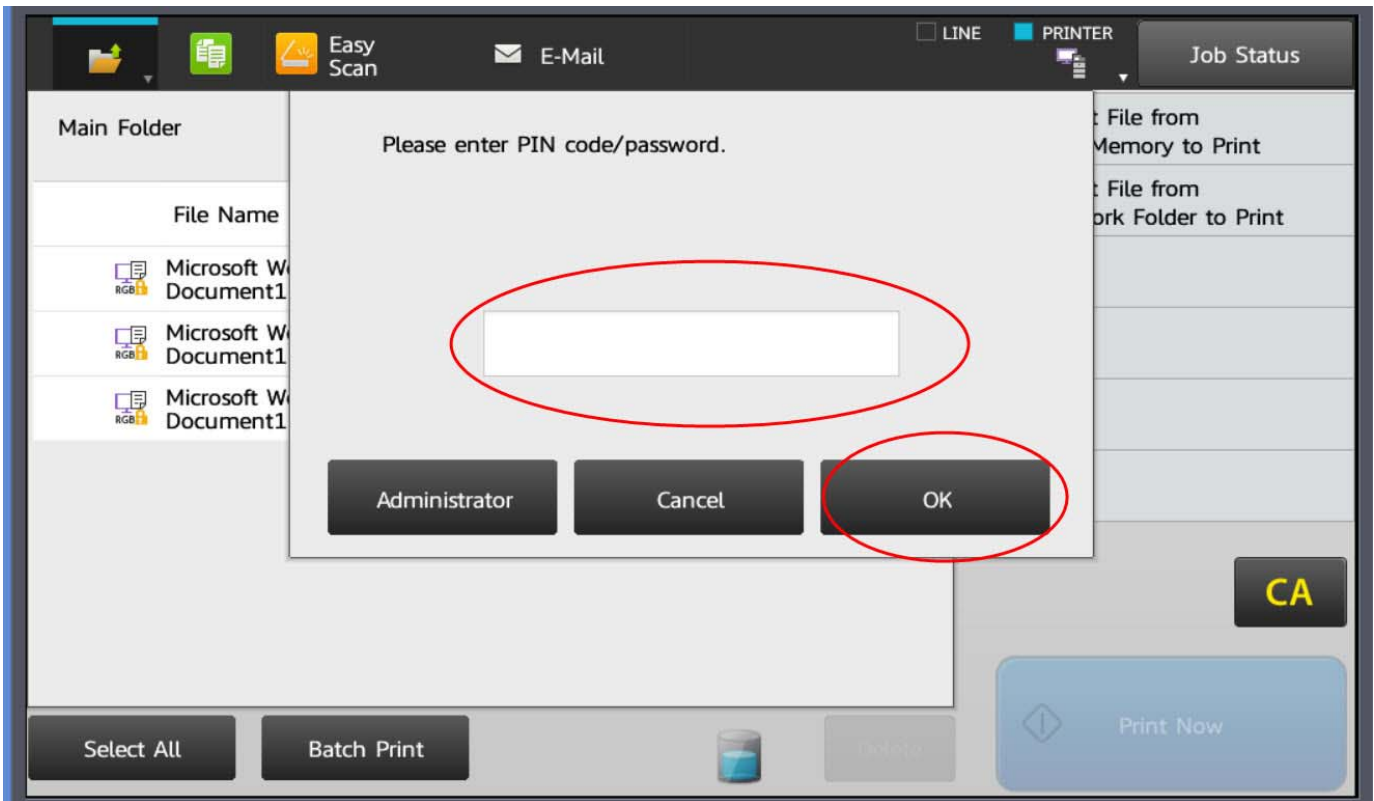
Easy Scan

E-Mail

LINE

PRINTER

Job Status

Main Folder

File Name

RGB Microsoft W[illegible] Document1

RGB Microsoft W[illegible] Document1

RGB Microsoft W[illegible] Document1

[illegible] File from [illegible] Memory to Print

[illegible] File from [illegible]ork Folder to Print

Please enter PIN code/password.

Administrator

Cancel

OK

CA

Print Now

Select All

Batch Print

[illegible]